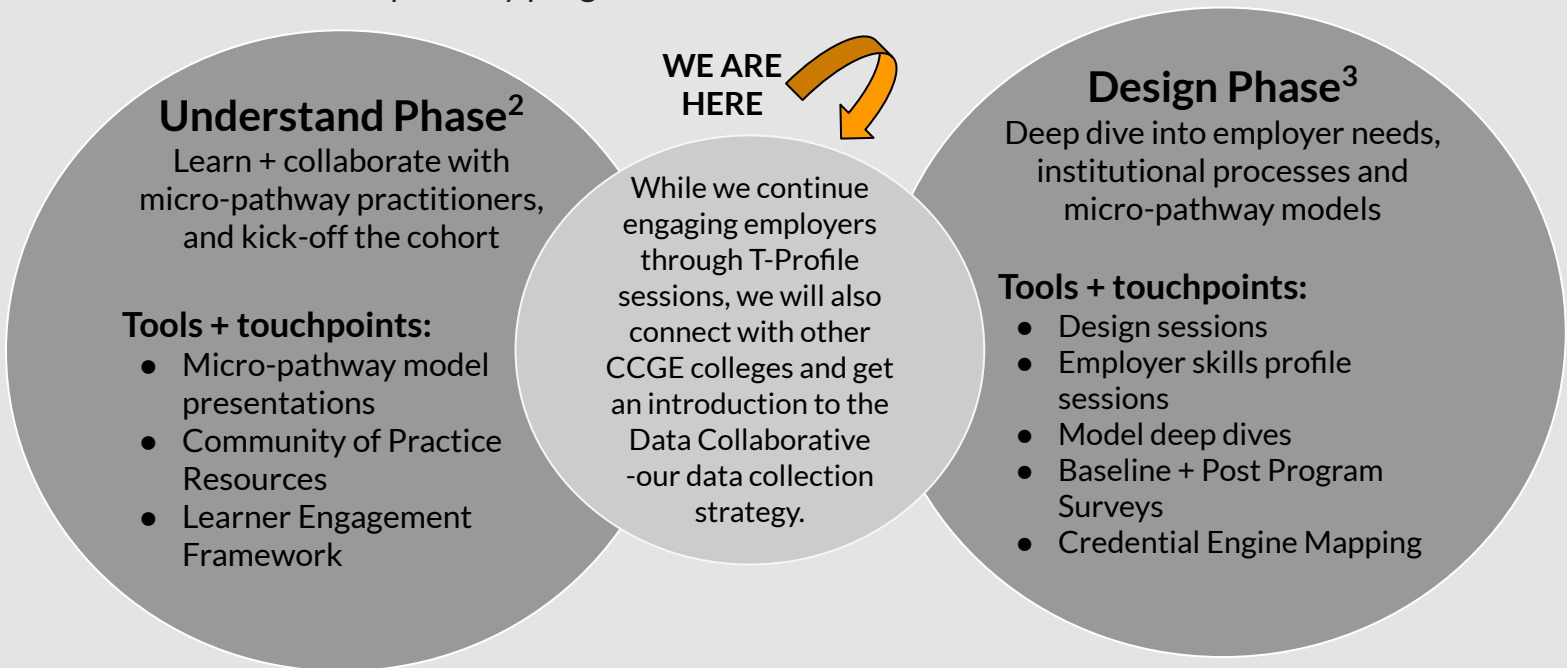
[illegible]

Understand Phase$^2$
Learn + collaborate with micro-pathway practitioners, and kick-off the cohort

Tools + touchpoints:
- Micro-pathway model presentations
- Community of Practice Resources
- Learner Engagement Framework

WE ARE HERE

While we continue engaging employers through T-Profile sessions, we will also connect with other CCGE colleges and get an introduction to the Data Collaborative -our data collection strategy.

Design Phase$^3$
Deep dive into employer needs, institutional processes and micro-pathway models

Tools + touchpoints:
- Design sessions
- Employer skills profile sessions
- Model deep dives
- Baseline + Post Program Surveys
- Credential Engine Mapping